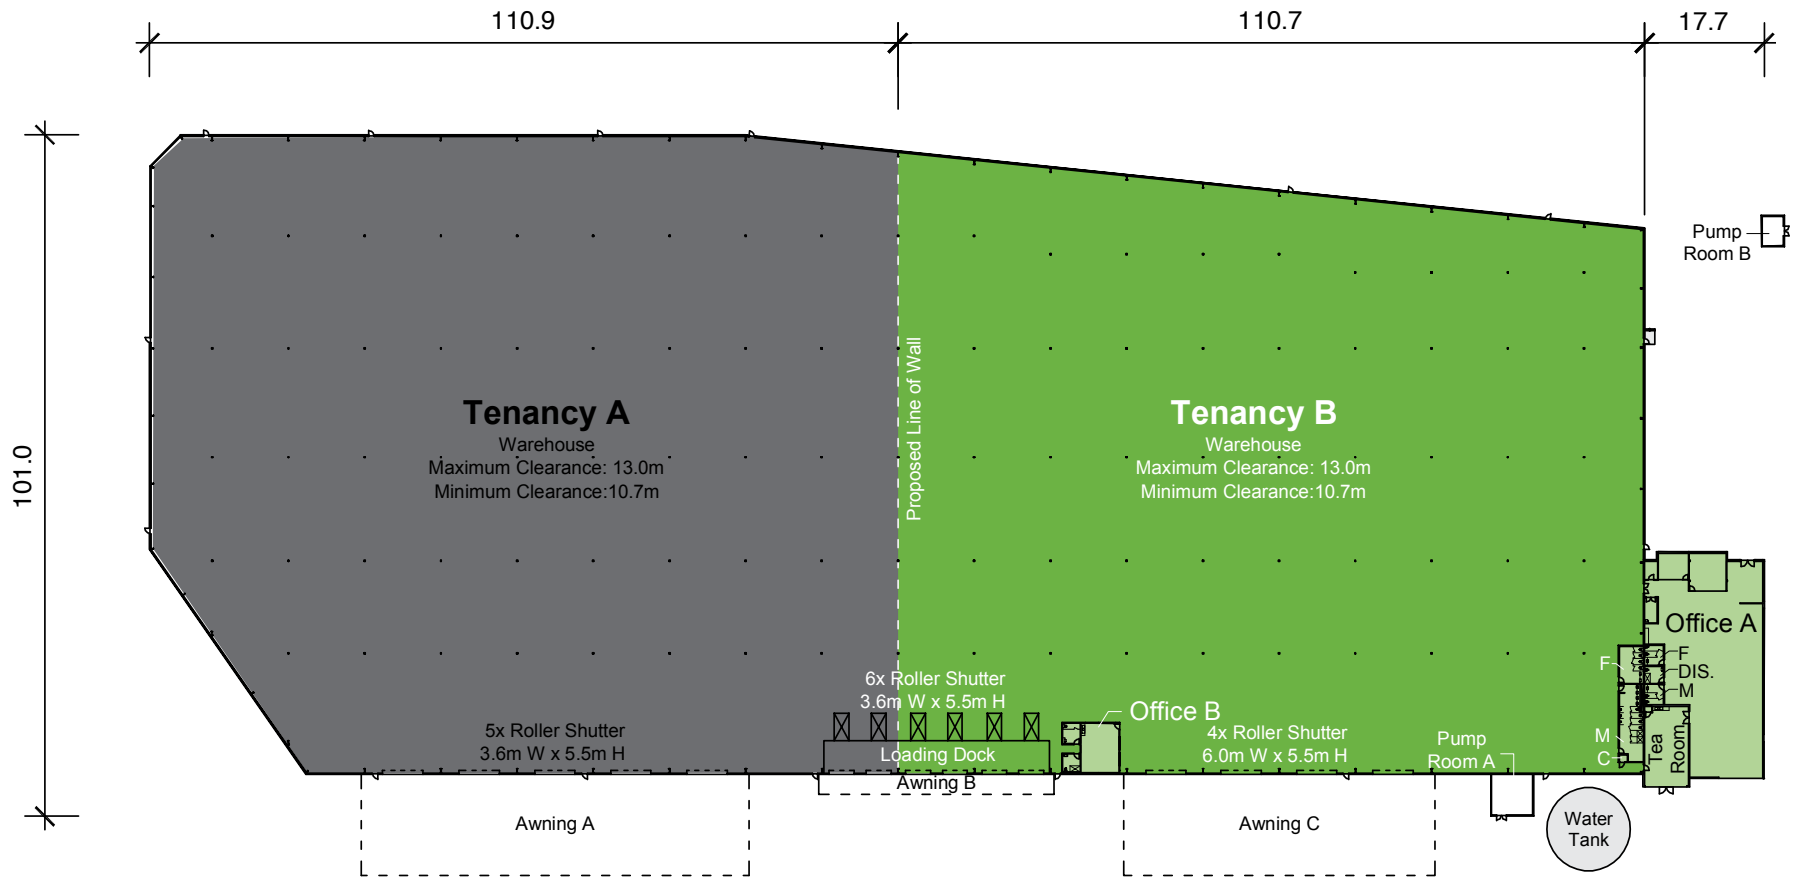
110.9

110.7

17.7

101.0

Pump Room B

Tenancy A
Warehouse
Maximum Clearance: 13.0m
Minimum Clearance:10.7m

Proposed Line of Wall

Tenancy B
Warehouse
Maximum Clearance: 13.0m
Minimum Clearance:10.7m

Office A

F
DIS.
M
F

6x Roller Shutter
3.6m W x 5.5m H

Office B

5x Roller Shutter
3.6m W x 5.5m H

4x Roller Shutter
6.0m W x 5.5m H

Pump Room A

M
C

Tea Room

Loading Dock

Awning B

Awning A

Awning C

Water Tank